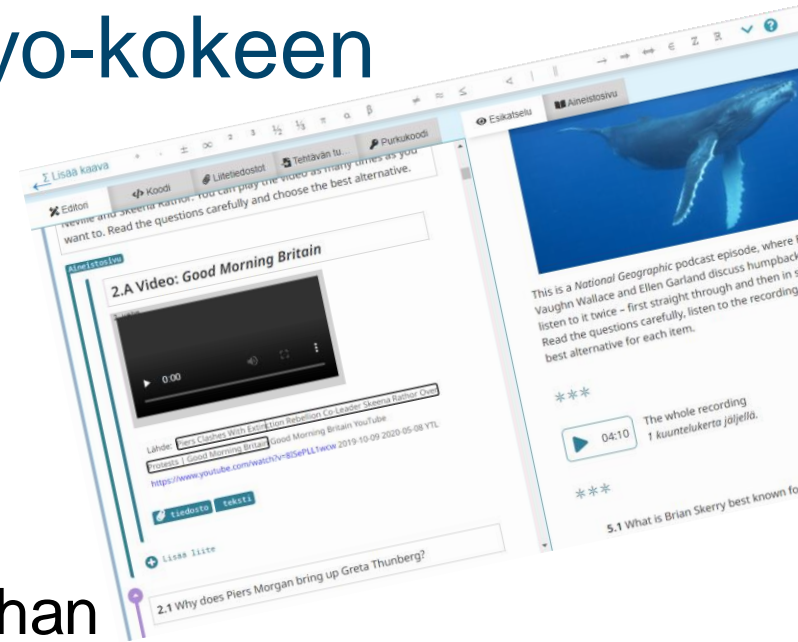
yo-kokeen

han

Lisää kaava

Editori

Koodi

Liitetiedostot

Tehtävän tu...

Purkukoodi

Esikatselu

Aineistosivu

Neville and Skeena Rathor. You can play the video as many times as you want to. Read the questions carefully and choose the best alternative.

Aineistosivu

2.A Video: Good Morning Britain

0:00

Lähde: Piers Clashes With Extinction Rebellion Co-Leader Skeena Rathor Over Protests | Good Morning Britain Good Morning Britain YouTube 2019-10-09 2020-05-08 YTL https://www.youtube.com/watch?v=8ISePLL1wcw

tiedosto

teksti

Lisää liite

2.1 Why does Piers Morgan bring up Greta Thunberg?

This is a National Geographic podcast episode, where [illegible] Vaughn Wallace and Ellen Garland discuss humpback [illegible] listen to it twice – first straight through and then in s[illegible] Read the questions carefully, listen to the recording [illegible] best alternative for each item.

***

04:10

The whole recording
1 kuuntelukerta jäljellä.

***

5.1 What is Brian Skerry best known fo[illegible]